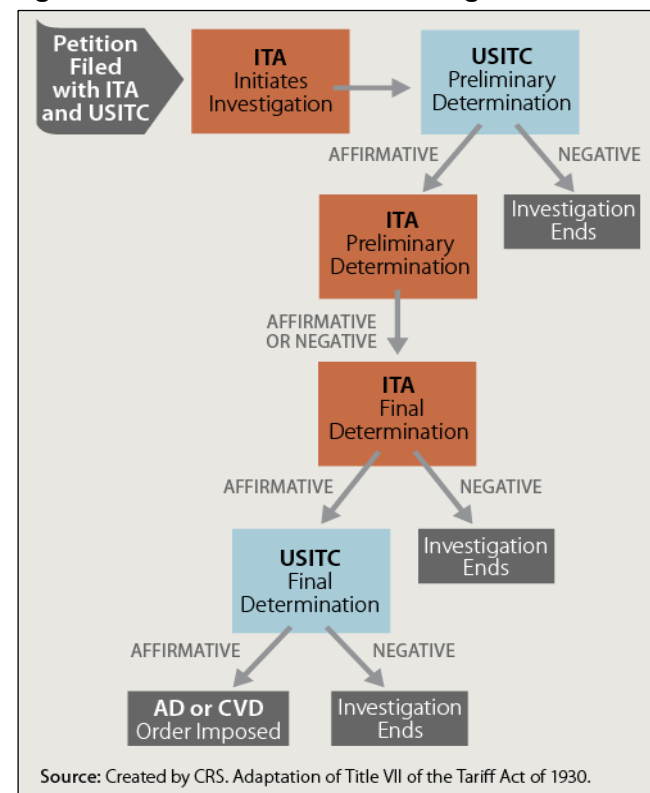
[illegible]

Petition Filed with ITA and USITC

ITA Initiates Investigation

USITC Preliminary Determination

AFFIRMATIVE

NEGATIVE

Investigation Ends

ITA Preliminary Determination

AFFIRMATIVE OR NEGATIVE

ITA Final Determination

AFFIRMATIVE

NEGATIVE

Investigation Ends

USITC Final Determination

AFFIRMATIVE

NEGATIVE

AD or CVD Order Imposed

Investigation Ends

Source: Created by CRS. Adaptation of Title VII of the Tariff Act of 1930.